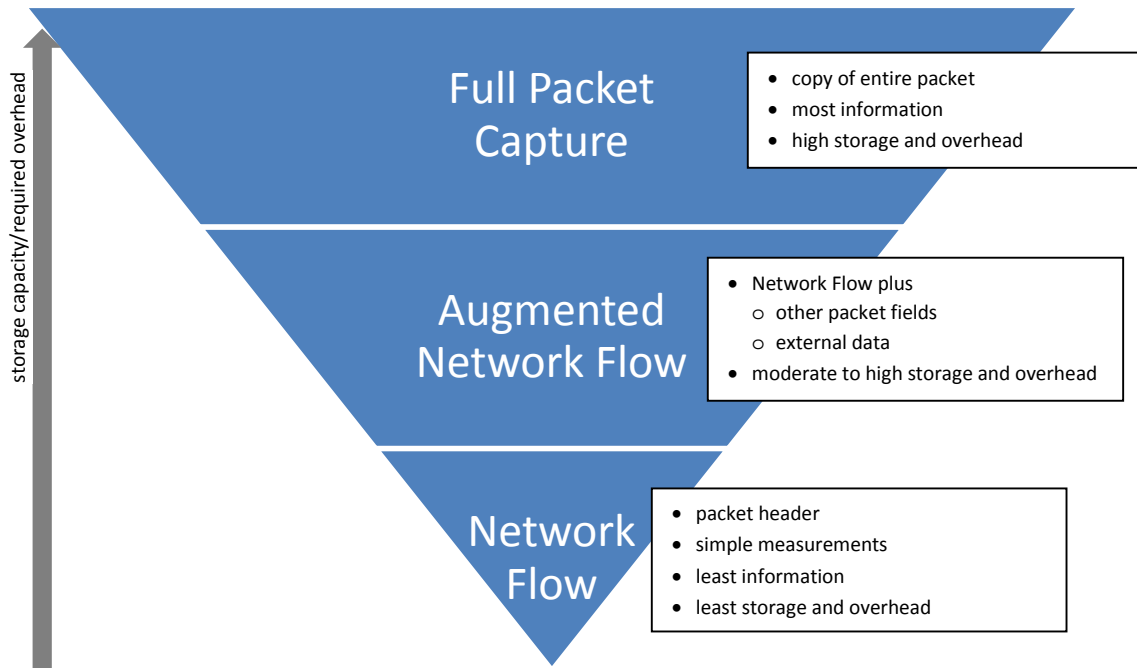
storage capacity/required overhead

Full Packet Capture

- copy of entire packet
- most information
- high storage and overhead

Augmented Network Flow

- Network Flow plus
  - other packet fields
  - external data
- moderate to high storage and overhead

Network Flow

- packet header
- simple measurements
- least information
- least storage and overhead